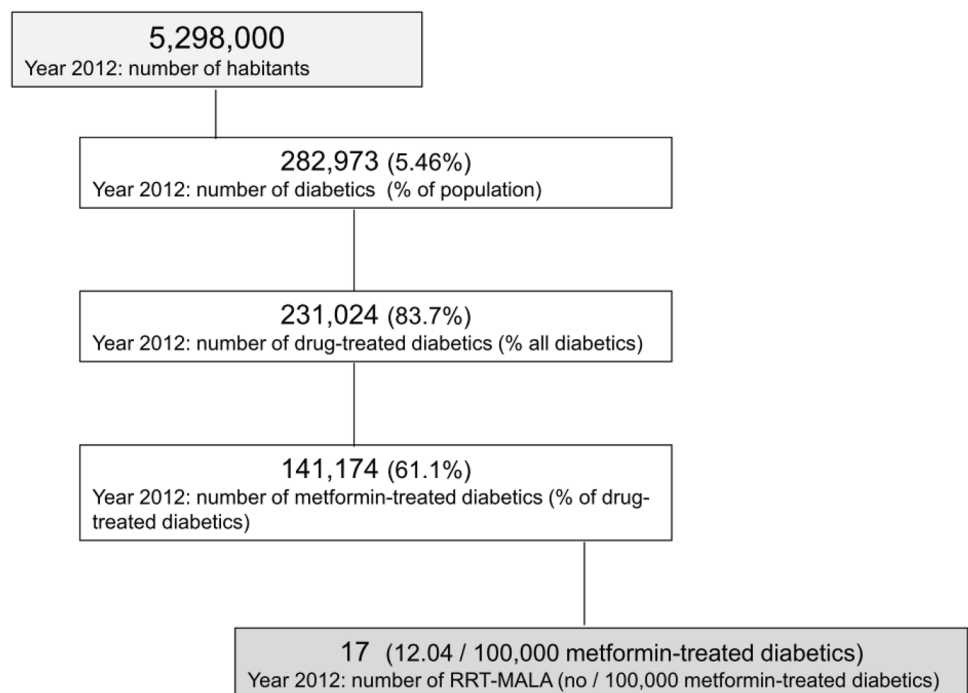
5,298,000
Year 2012: number of habitants

282,973 (5.46%)
Year 2012: number of diabetics (% of population)

231,024 (83.7%)
Year 2012: number of drug-treated diabetics (% all diabetics)

141,174 (61.1%)
Year 2012: number of metformin-treated diabetics (% of drug-treated diabetics)

17 (12.04 / 100,000 metformin-treated diabetics)
Year 2012: number of RRT-MALA (no / 100,000 metformin-treated diabetics)